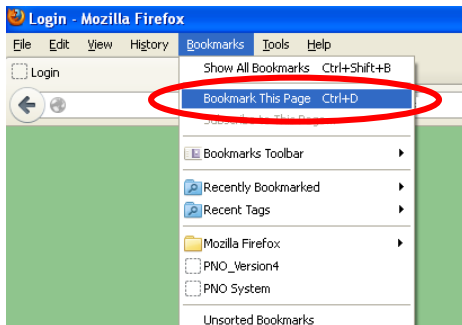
Login - Mozilla Firefox

File Edit View History Bookmarks Tools Help

Login

Show All Bookmarks Ctrl+Shift+B

Bookmark This Page Ctrl+D

Subscribe to This Page...

Bookmarks Toolbar

Recently Bookmarked

Recent Tags

Mozilla Firefox

PNO_Version4

PNO System

Unsorted Bookmarks